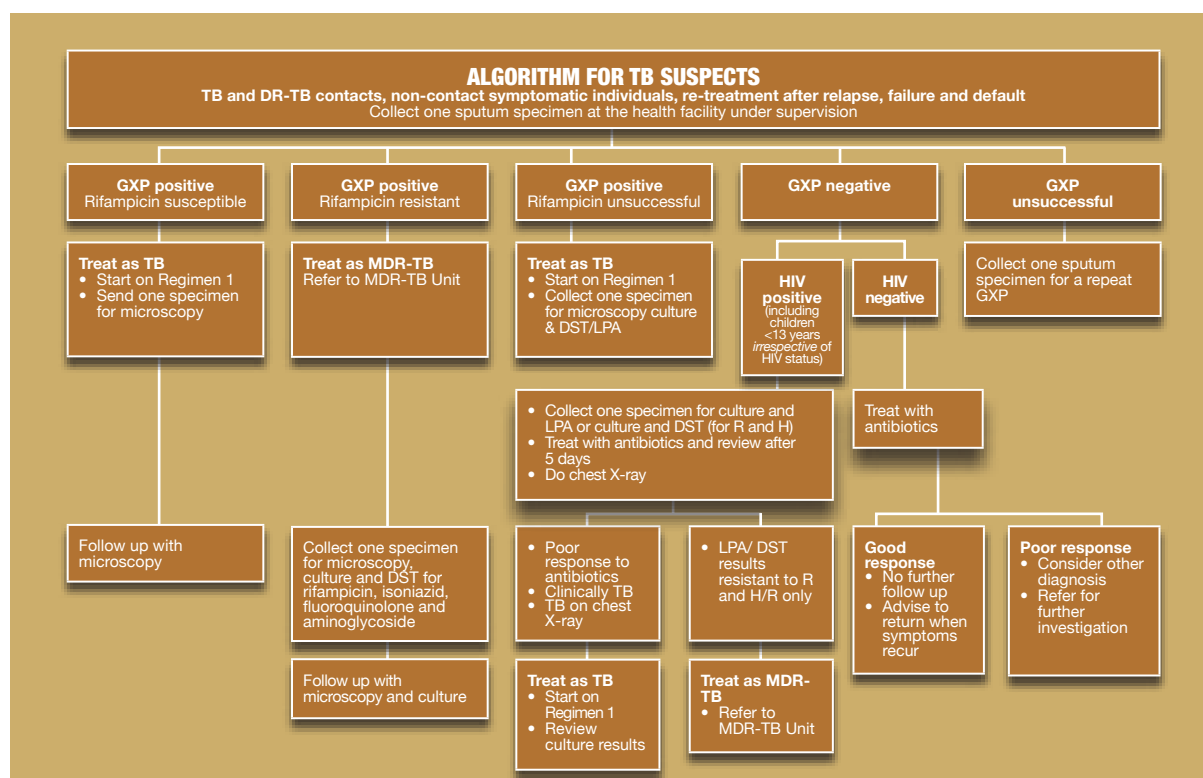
ALGORITHM FOR TB SUSPECTS
TB and DR-TB contacts, non-contact symptomatic individuals, re-treatment after relapse, failure and default
Collect one sputum specimen at the health facility under supervision

GXP positive
Rifampicin susceptible

Treat as TB
• Start on Regimen 1
• Send one specimen for microscopy

Follow up with microscopy

GXP positive
Rifampicin resistant

Treat as MDR-TB
Refer to MDR-TB Unit

Collect one specimen for microscopy, culture and DST for rifampicin, isoniazid, fluoroquinolone and aminoglycoside

Follow up with microscopy and culture

GXP positive
Rifampicin unsuccessful

Treat as TB
• Start on Regimen 1
• Collect one specimen for microscopy culture & DST/LPA

GXP negative

HIV positive
(including children <13 years *irrespective* of HIV status)

HIV negative

• Collect one specimen for culture and LPA or culture and DST (for R and H)
• Treat with antibiotics and review after 5 days
• Do chest X-ray

• Poor response to antibiotics
• Clinically TB
• TB on chest X-ray

Treat as TB
• Start on Regimen 1
• Review culture results

• LPA/ DST results resistant to R and H/R only

Treat as MDR-TB
• Refer to MDR-TB Unit

Treat with antibiotics

Good response
• No further follow up
• Advise to return when symptoms recur

Poor response
• Consider other diagnosis
• Refer for further investigation

GXP unsuccessful

Collect one sputum specimen for a repeat GXP